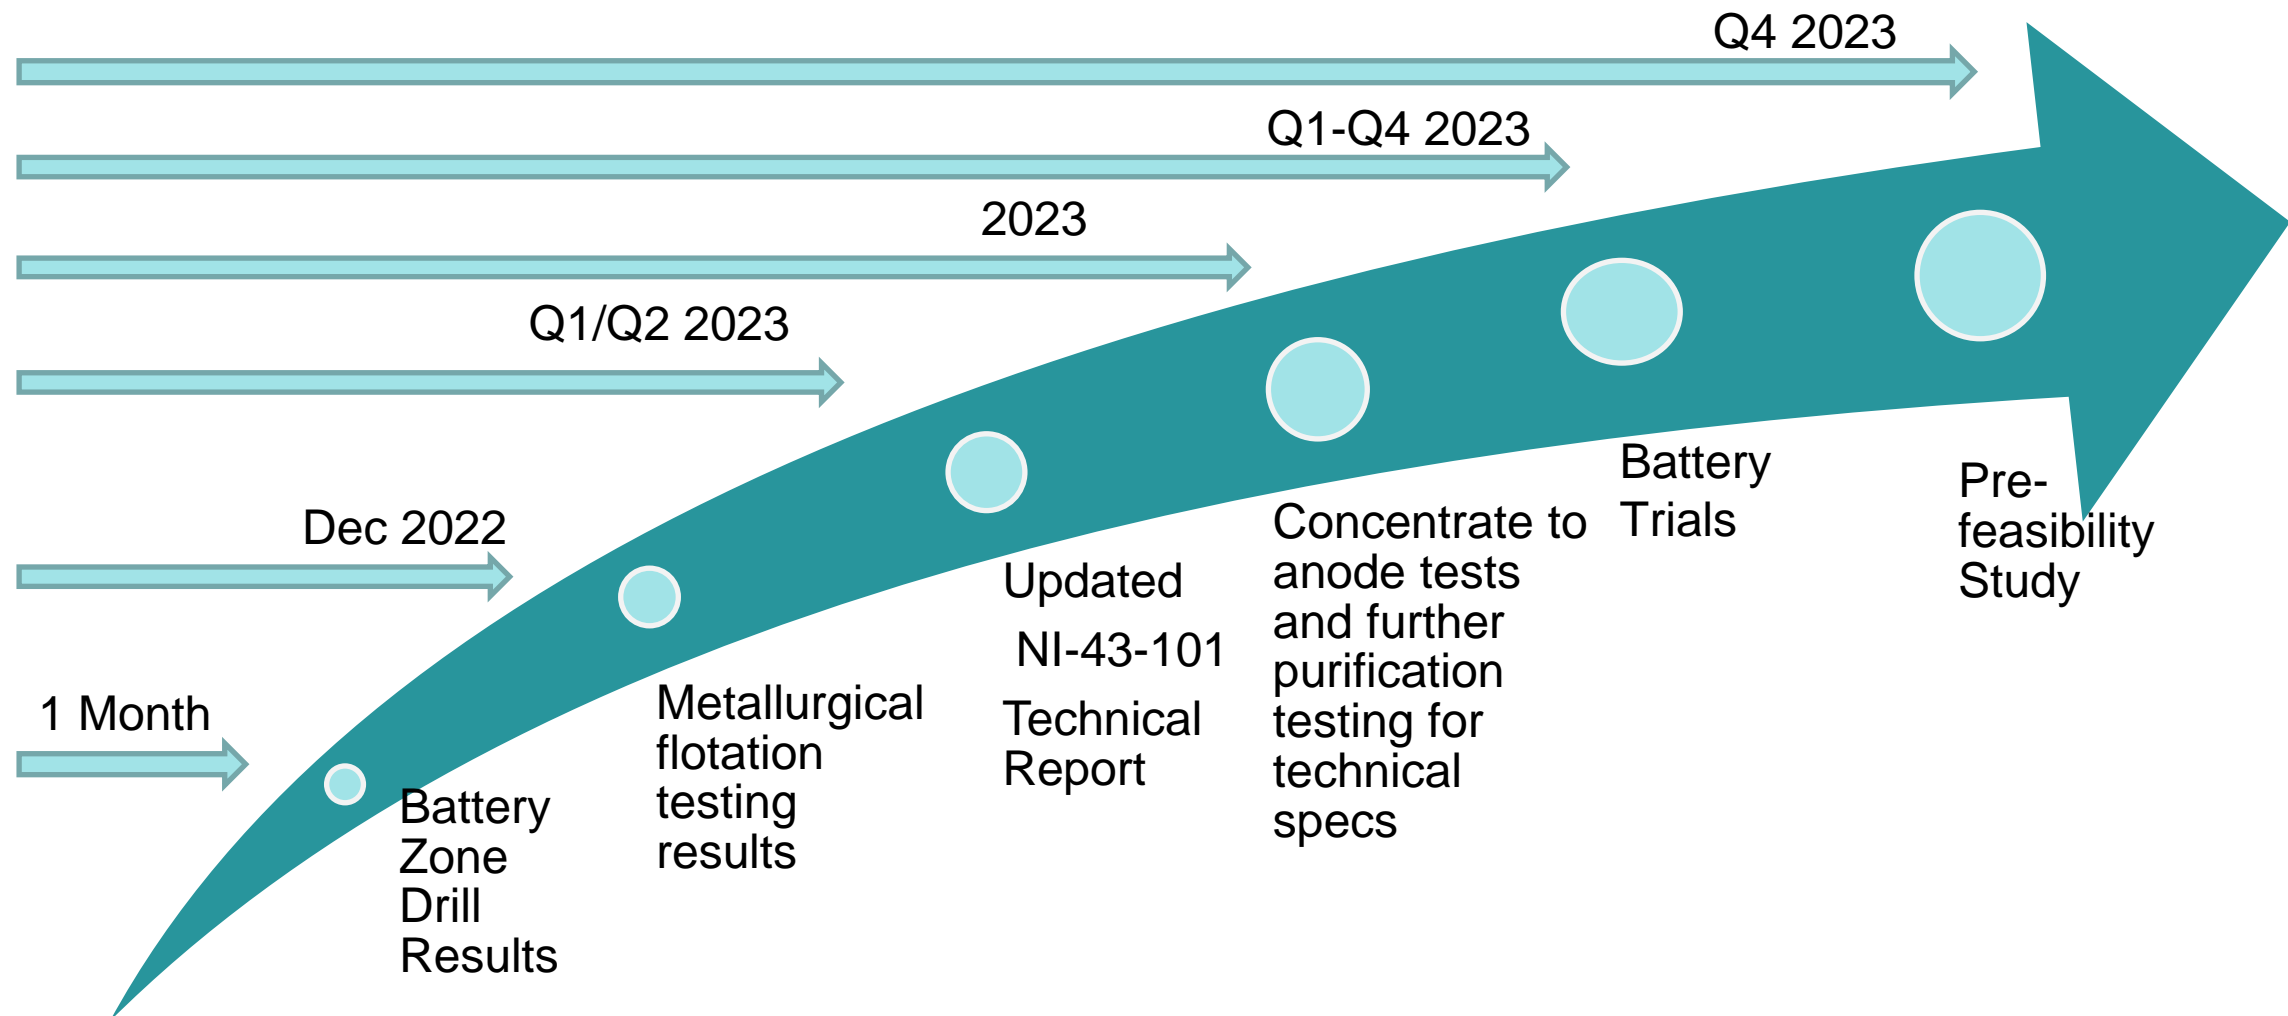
1 Month

Battery Zone Drill Results

Dec 2022

Metallurgical flotation testing results

Q1/Q2 2023

Updated NI-43-101 Technical Report

2023

Concentrate to anode tests and further purification testing for technical specs

Q1-Q4 2023

Battery Trials

Q4 2023

Pre-feasibility Study